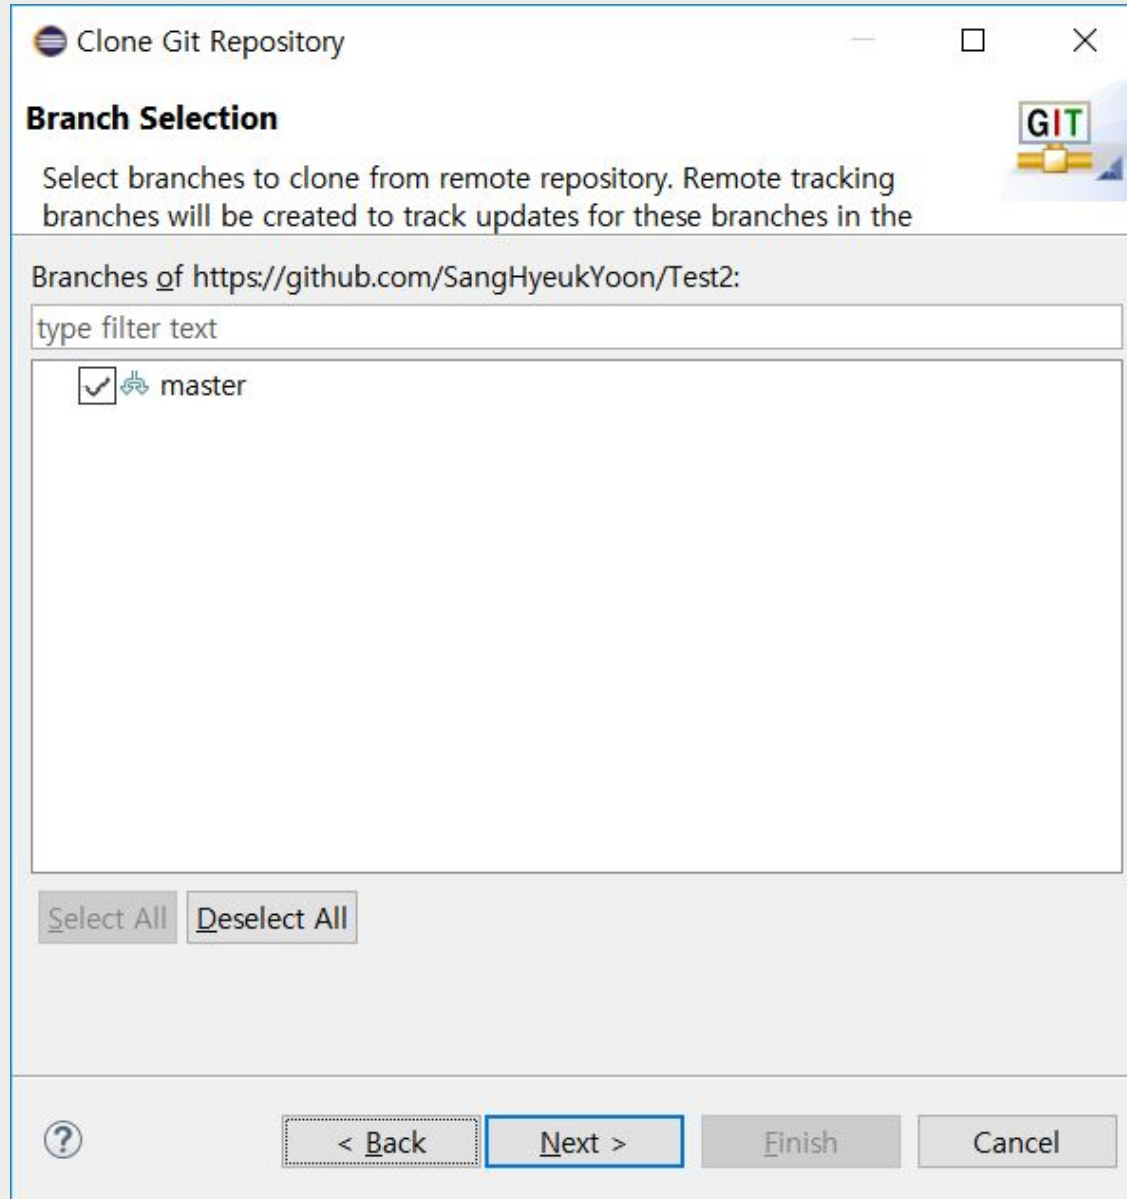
Clone Git Repository

Branch Selection

GIT

Select branches to clone from remote repository. Remote tracking branches will be created to track updates for these branches in the

Branches of https://github.com/SangHyeukYoon/Test2:

type filter text

master

Select All

Deselect All

?

< Back

Next >

Finish

Cancel